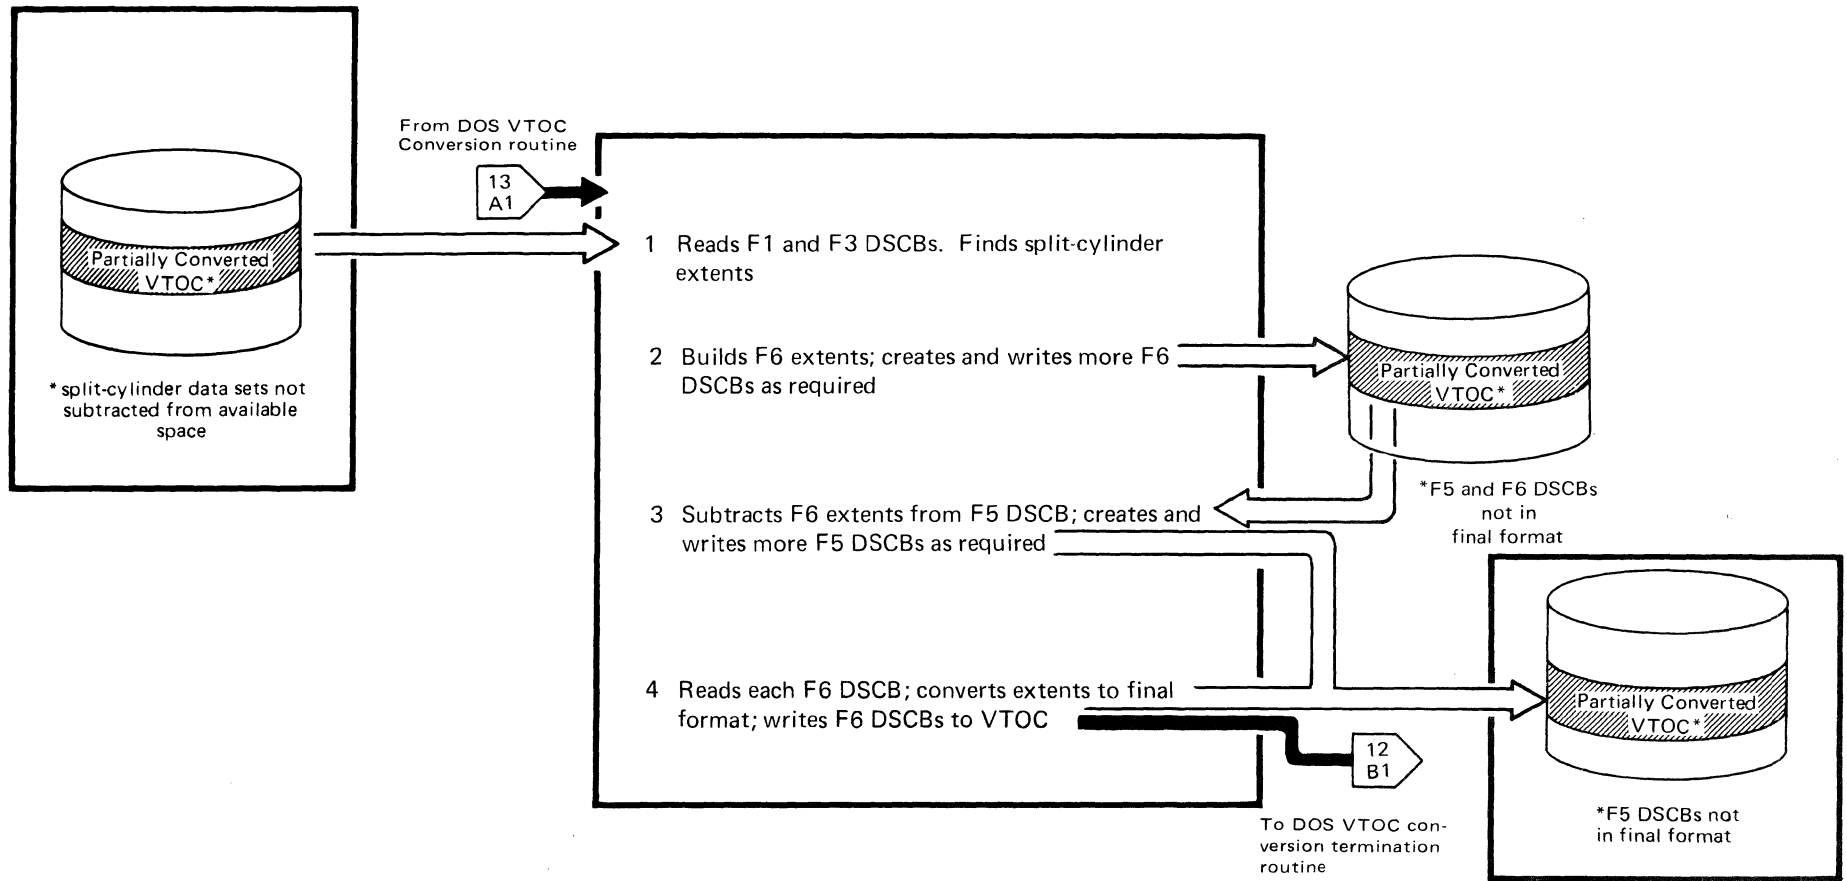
Partially Converted VTOC*

* split-cylinder data sets not subtracted from available space

From DOS VTOC Conversion routine

13
A1

1 Reads F1 and F3 DSCBs. Finds split-cylinder extents

2 Builds F6 extents; creates and writes more F6 DSCBs as required

Partially Converted VTOC*

*F5 and F6 DSCBs not in final format

3 Subtracts F6 extents from F5 DSCB; creates and writes more F5 DSCBs as required

4 Reads each F6 DSCB; converts extents to final format; writes F6 DSCBs to VTOC

12
B1

To DOS VTOC conversion termination routine

Partially Converted VTOC*

*F5 DSCBs not in final format